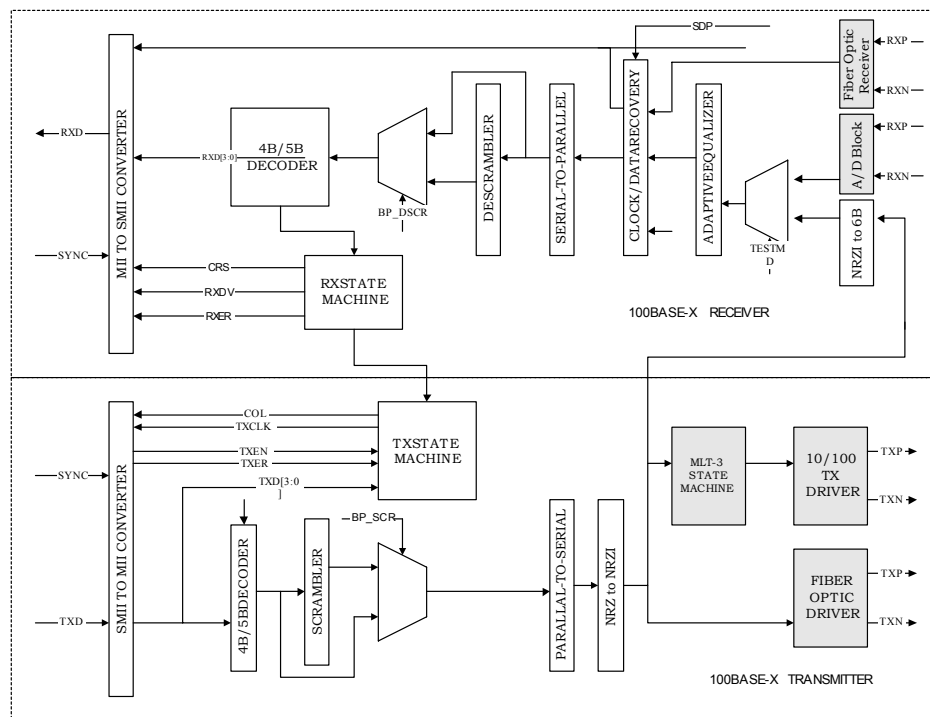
SDP

Fiber Optic Receiver

RXP

RXN

RXD

MII TO SMII CONVERTER

4B/5B DECODER

RXD[3:0]

BP_DSCR

DESCRAMBLER

SERIAL-TO-PARALLEL

CLOCK/DATARECOVERY

ADAPTIVEEQUALIZER

A/D Block

RXP

RXN

TESTMD

NRZI to 6B

SYNC

CRS

RXDV

RXER

RXSTATE MACHINE

100BASE-X RECEIVER

COL

TXCLK

TXSTATE MACHINE

TXEN

TXER

SYNC

SMII TO MII CONVERTER

TXD[3:0]

BP_SCR

4B/5BDECODER

SCRAMBLER

PARALLAL-TO-SERIAL

NRZ to NRZI

MLT-3 STATE MACHINE

10/100 TX DRIVER

TXP

TXN

FIBER OPTIC DRIVER

TXP

TXN

TXD

100BASE-X TRANSMITTER